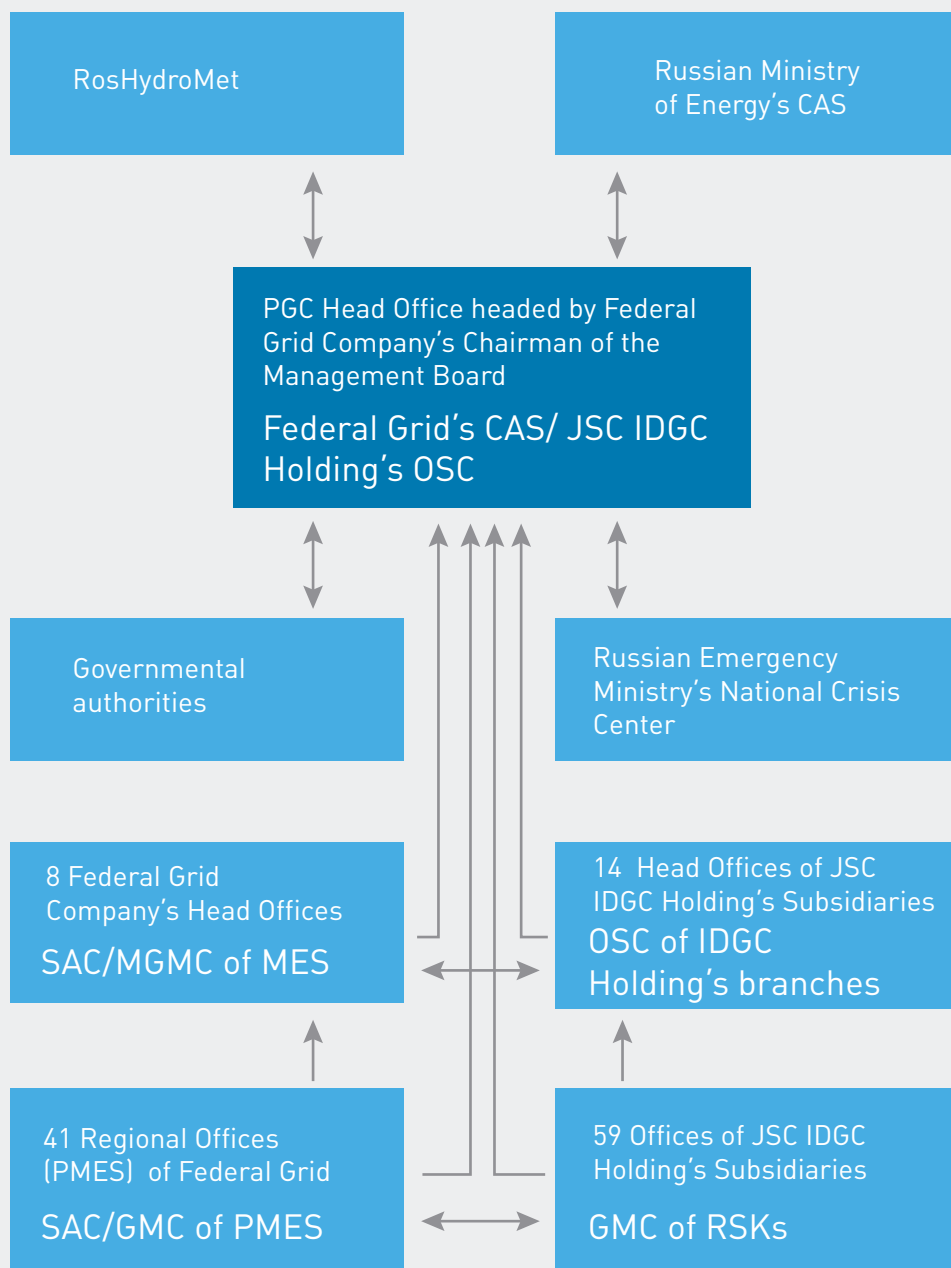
RosHydroMet

Russian Ministry of Energy’s CAS

PGC Head Office headed by Federal Grid Company’s Chairman of the Management Board

Federal Grid’s CAS/ JSC IDGC Holding’s OSC

Governmental authorities

Russian Emergency Ministry’s National Crisis Center

8 Federal Grid Company’s Head Offices

SAC/MGMC of MES

14 Head Offices of JSC IDGC Holding’s Subsidiaries

OSC of IDGC Holding’s branches

41 Regional Offices (PMES) of Federal Grid

SAC/GMC of PMES

59 Offices of JSC IDGC Holding’s Subsidiaries

GMC of RSKs